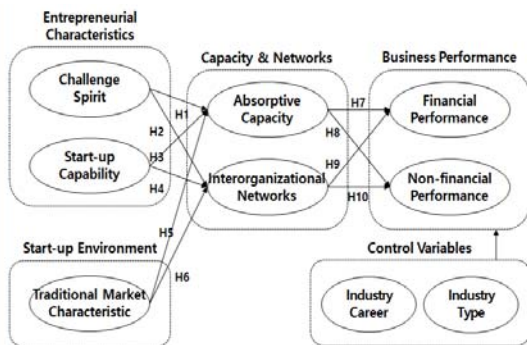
Entrepreneurial Characteristics

Challenge Spirit

Start-up Capability

Capacity & Networks

Absorptive Capacity

Interorganizational Networks

Business Performance

Financial Performance

Non-financial Performance

H1

H2

H3

H4

H5

H6

H7

H8

H9

H10

Start-up Environment

Traditional Market Characteristic

Control Variables

Industry Career

Industry Type